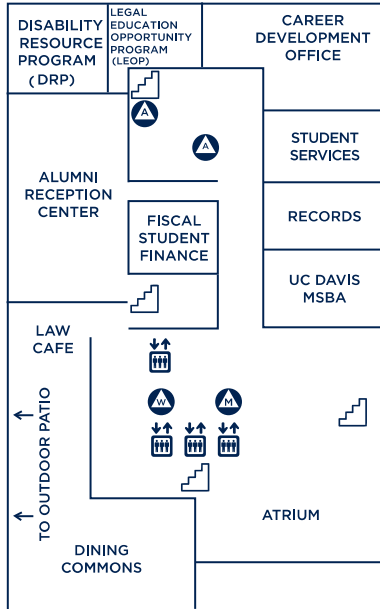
DISABILITY RESOURCE PROGRAM (DRP)

LEGAL EDUCATION OPPORTUNITY PROGRAM (LEOP)

CAREER DEVELOPMENT OFFICE

A

A

STUDENT SERVICES

ALUMNI RECEPTION CENTER

FISCAL STUDENT FINANCE

RECORDS

UC DAVIS MSBA

LAW CAFE

W

M

TO OUTDOOR PATIO

ATRIUM

DINING COMMONS